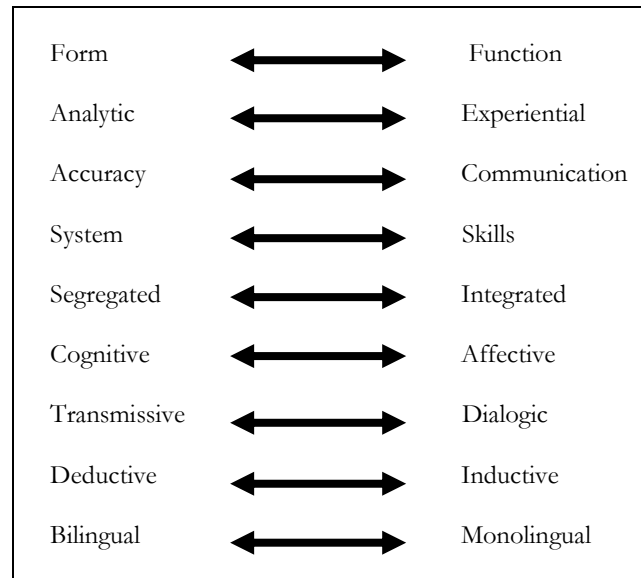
| | |
|---|---|
| Form | Function |
| Analytic | Experiential |
| Accuracy | Communication |
| System | Skills |
| Segregated | Integrated |
| Cognitive | Affective |
| Transmissive | Dialogic |
| Deductive | Inductive |
| Bilingual | Monolingual |